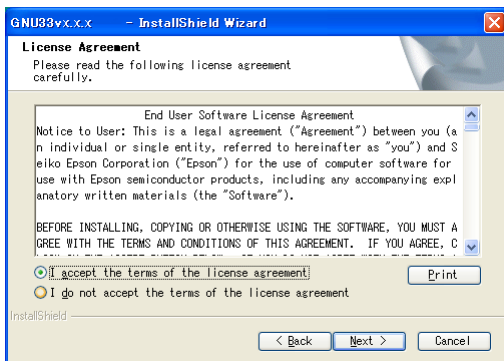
GNU33vx.x.x - InstallShield Wizard

License Agreement
Please read the following license agreement carefully.

End User Software License Agreement
Notice to User: This is a legal agreement ("Agreement") between you (an individual or single entity, referred to hereinafter as "you") and Seiko Epson Corporation ("Epson") for the use of computer software for use with Epson semiconductor products, including any accompanying explanatory written materials (the "Software").

BEFORE INSTALLING, COPYING OR OTHERWISE USING THE SOFTWARE, YOU MUST AGREE WITH THE TERMS AND CONDITIONS OF THIS AGREEMENT. IF YOU AGREE, C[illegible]

I accept the terms of the license agreement
I do not accept the terms of the license agreement

Print

InstallShield

< Back
Next >
Cancel